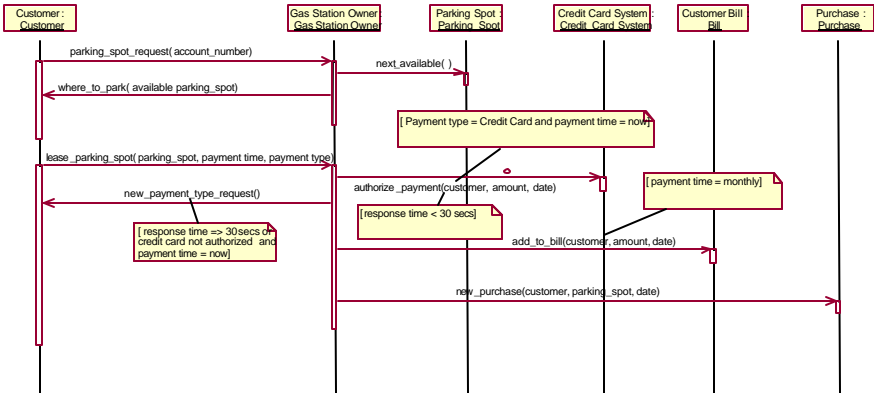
Customer : Customer

Gas Station Owner : Gas Station Owner

Parking Spot : Parking_Spot

Credit Card System : Credit_Card System

Customer Bill : Bill

Purchase : Purchase

parking_spot_request( account_number)

next_available( )

where_to_park( available parking_spot)

[ Payment type = Credit Card and payment time = now]

lease _parking_spot( parking_spot, payment time, payment type)

authorize _payment(customer, amount, date)

[ payment time = monthly]

new_payment_type_request()

[response time < 30 secs]

[ response time => 30secs or credit card not authorized and payment time = now]

add_to_bill(customer, amount, date)

new_purchase(customer, parking_spot, date)